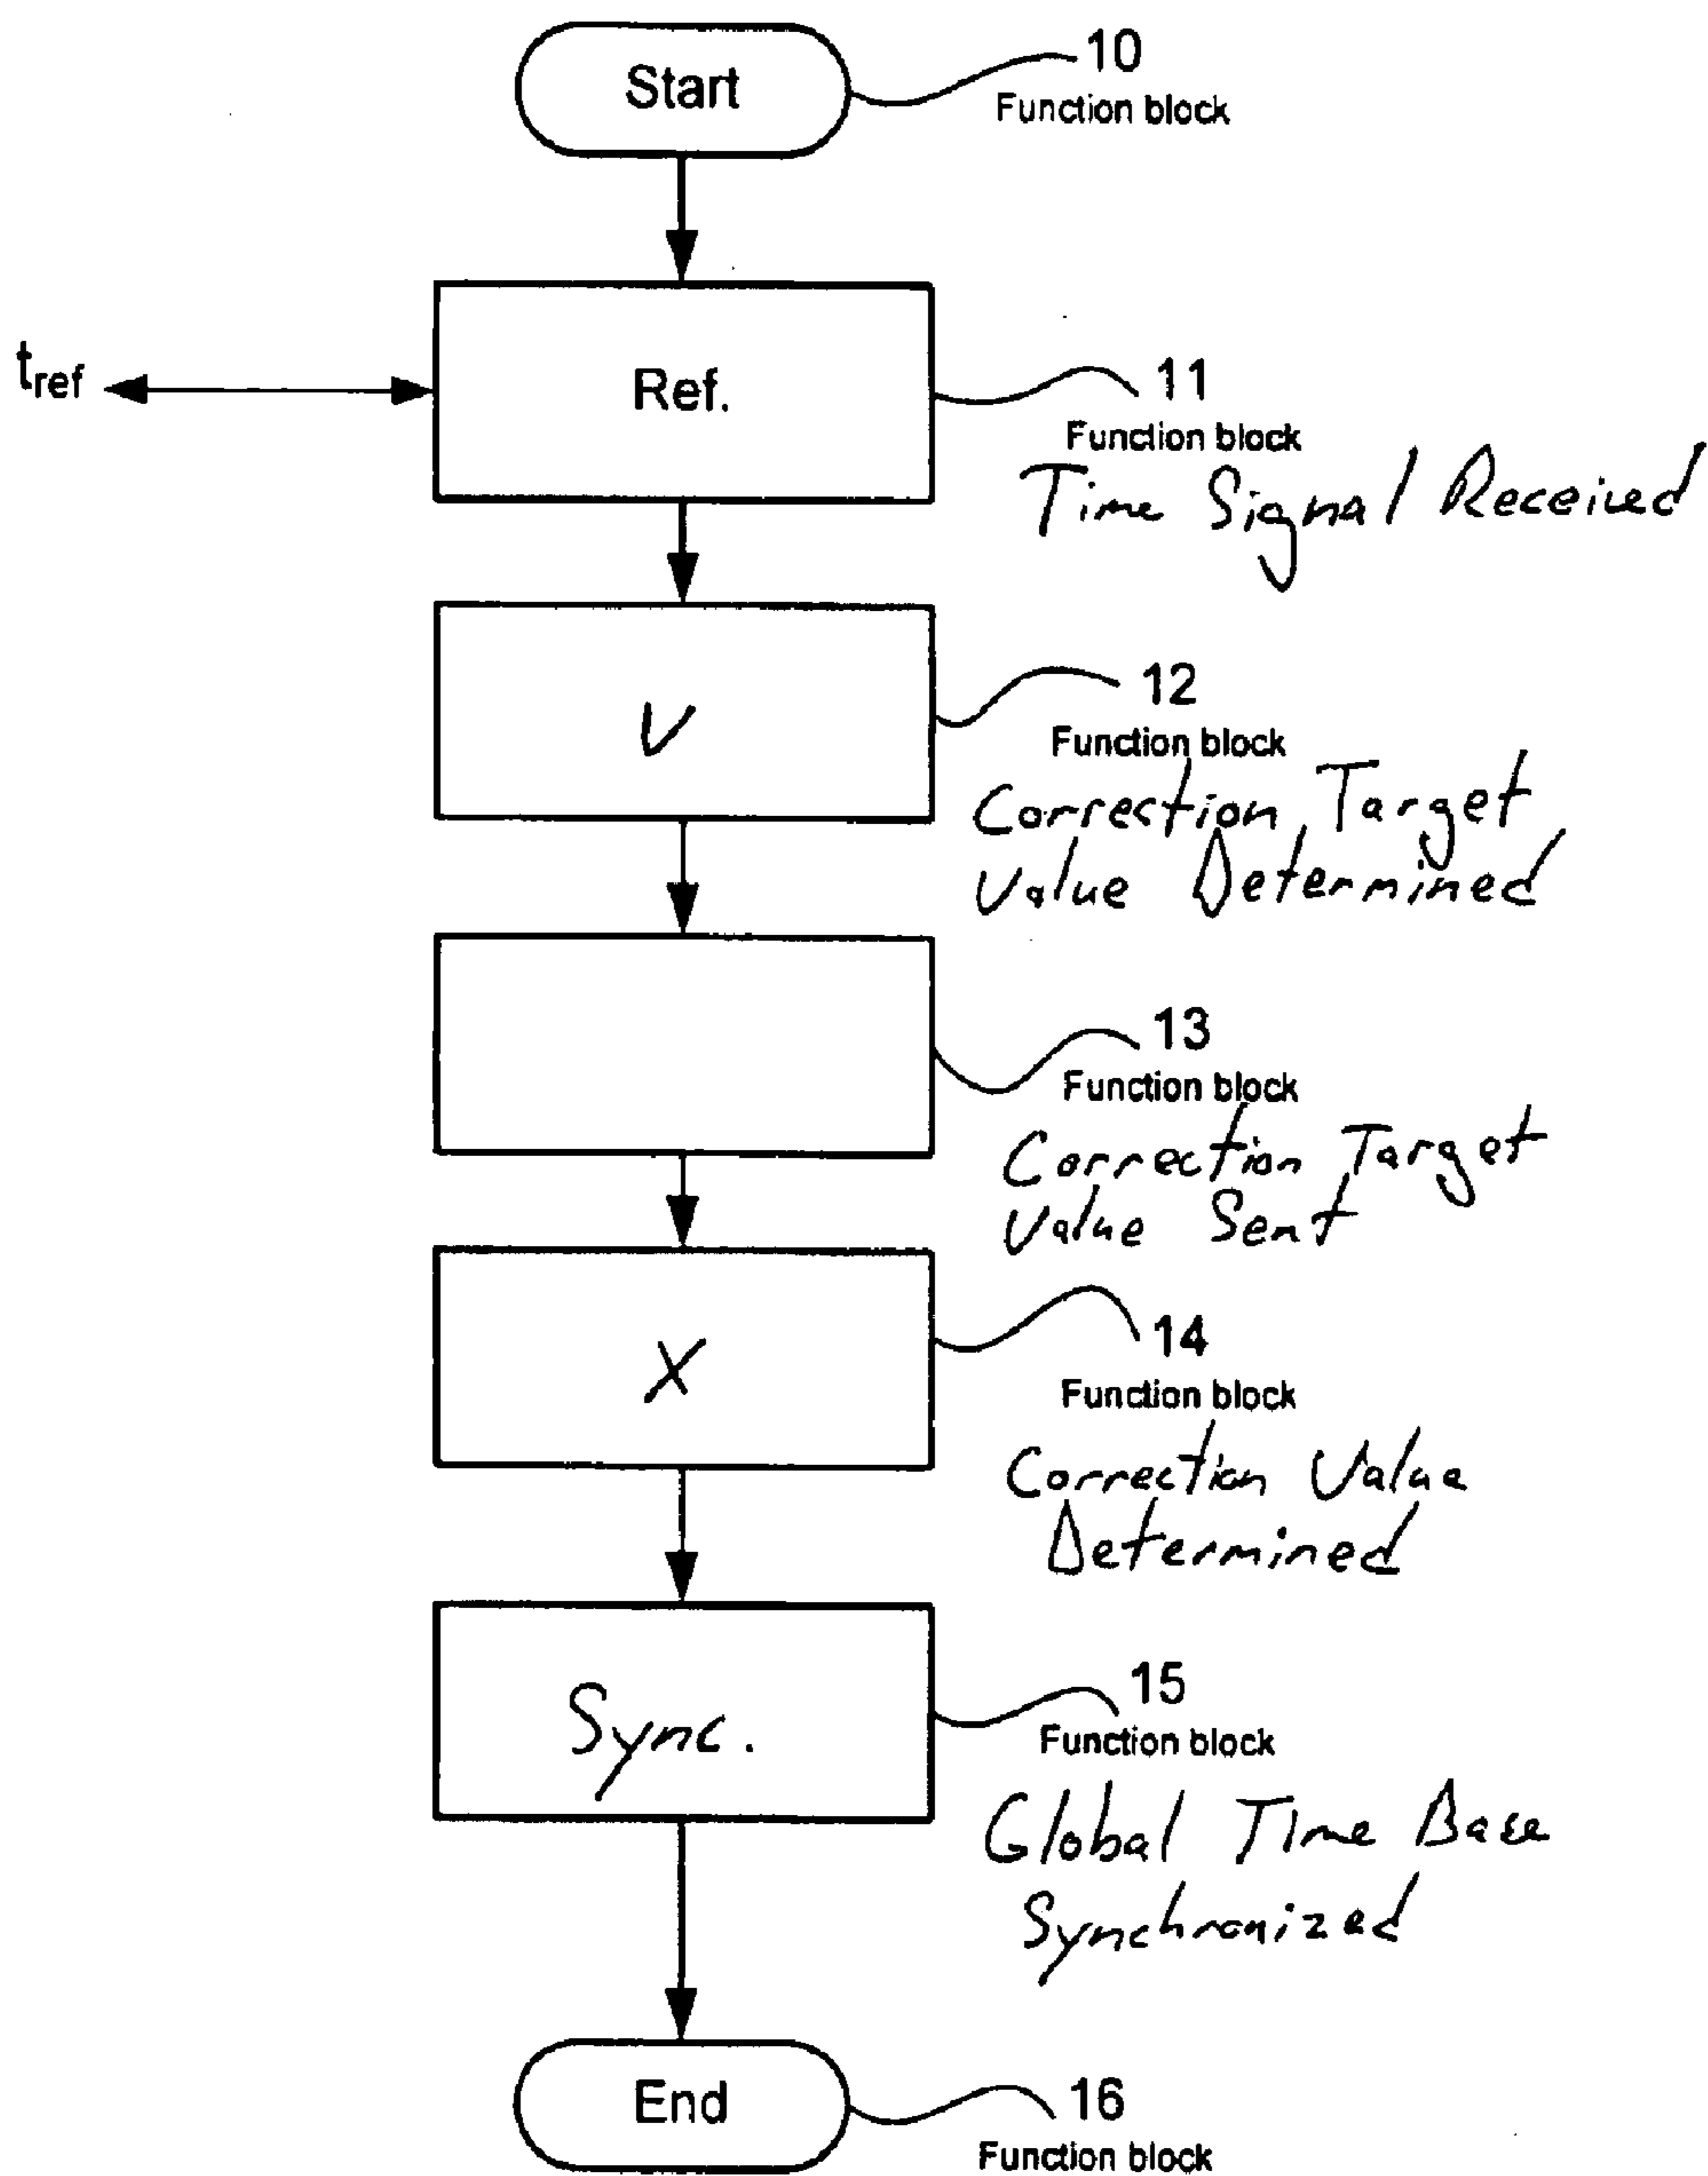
Start

10
Function block

$t_{ref}$

Ref.

11
Function block
Time Signal Received

V

12
Function block
Correction Target Value Determined

13
Function block
Correction Target Value Sent

X

14
Function block
Correction Value Determined

Sync.

15
Function block
Global Time Base Synchronized

End

16
Function block